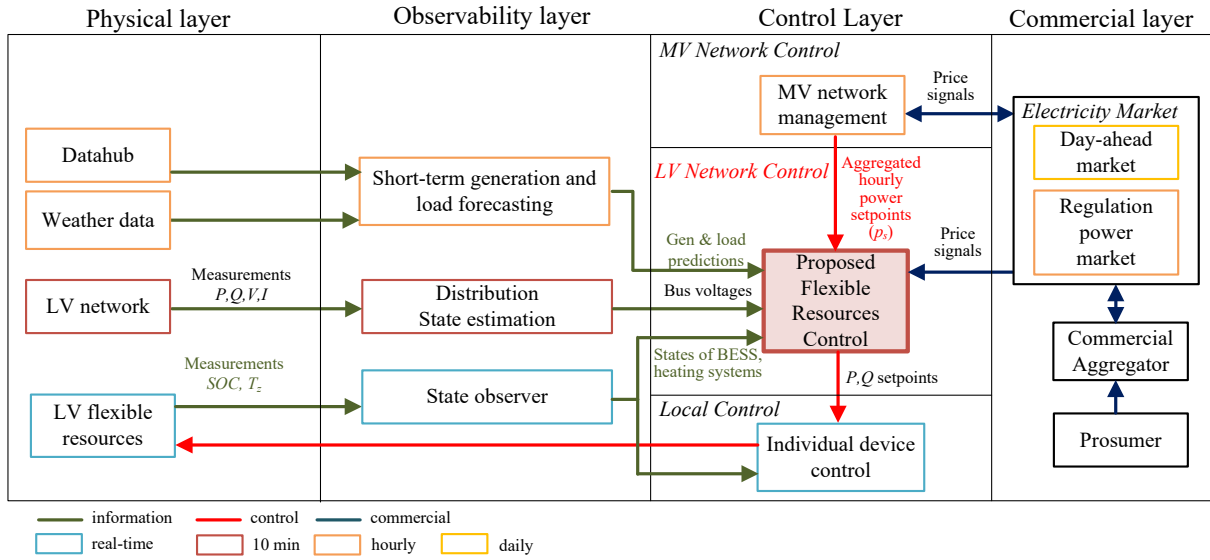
Physical layer
Observability layer
Control Layer
Commercial layer

MV Network Control
MV network management
Price signals
Electricity Market
Day-ahead market
Regulation power market

Datahub
Weather data
Short-term generation and load forecasting
LV Network Control
Aggregated hourly power setpoints ($p_s$)
Price signals
Gen & load predictions
Proposed Flexible Resources Control

LV network
Measurements $P,Q,V,I$
Distribution State estimation
Bus voltages
States of BESS, heating systems
Commercial Aggregator

Measurements $SOC, T_z$
LV flexible resources
State observer
$P,Q$ setpoints
Local Control
Individual device control
Prosumer

information
control
commercial
real-time
10 min
hourly
daily